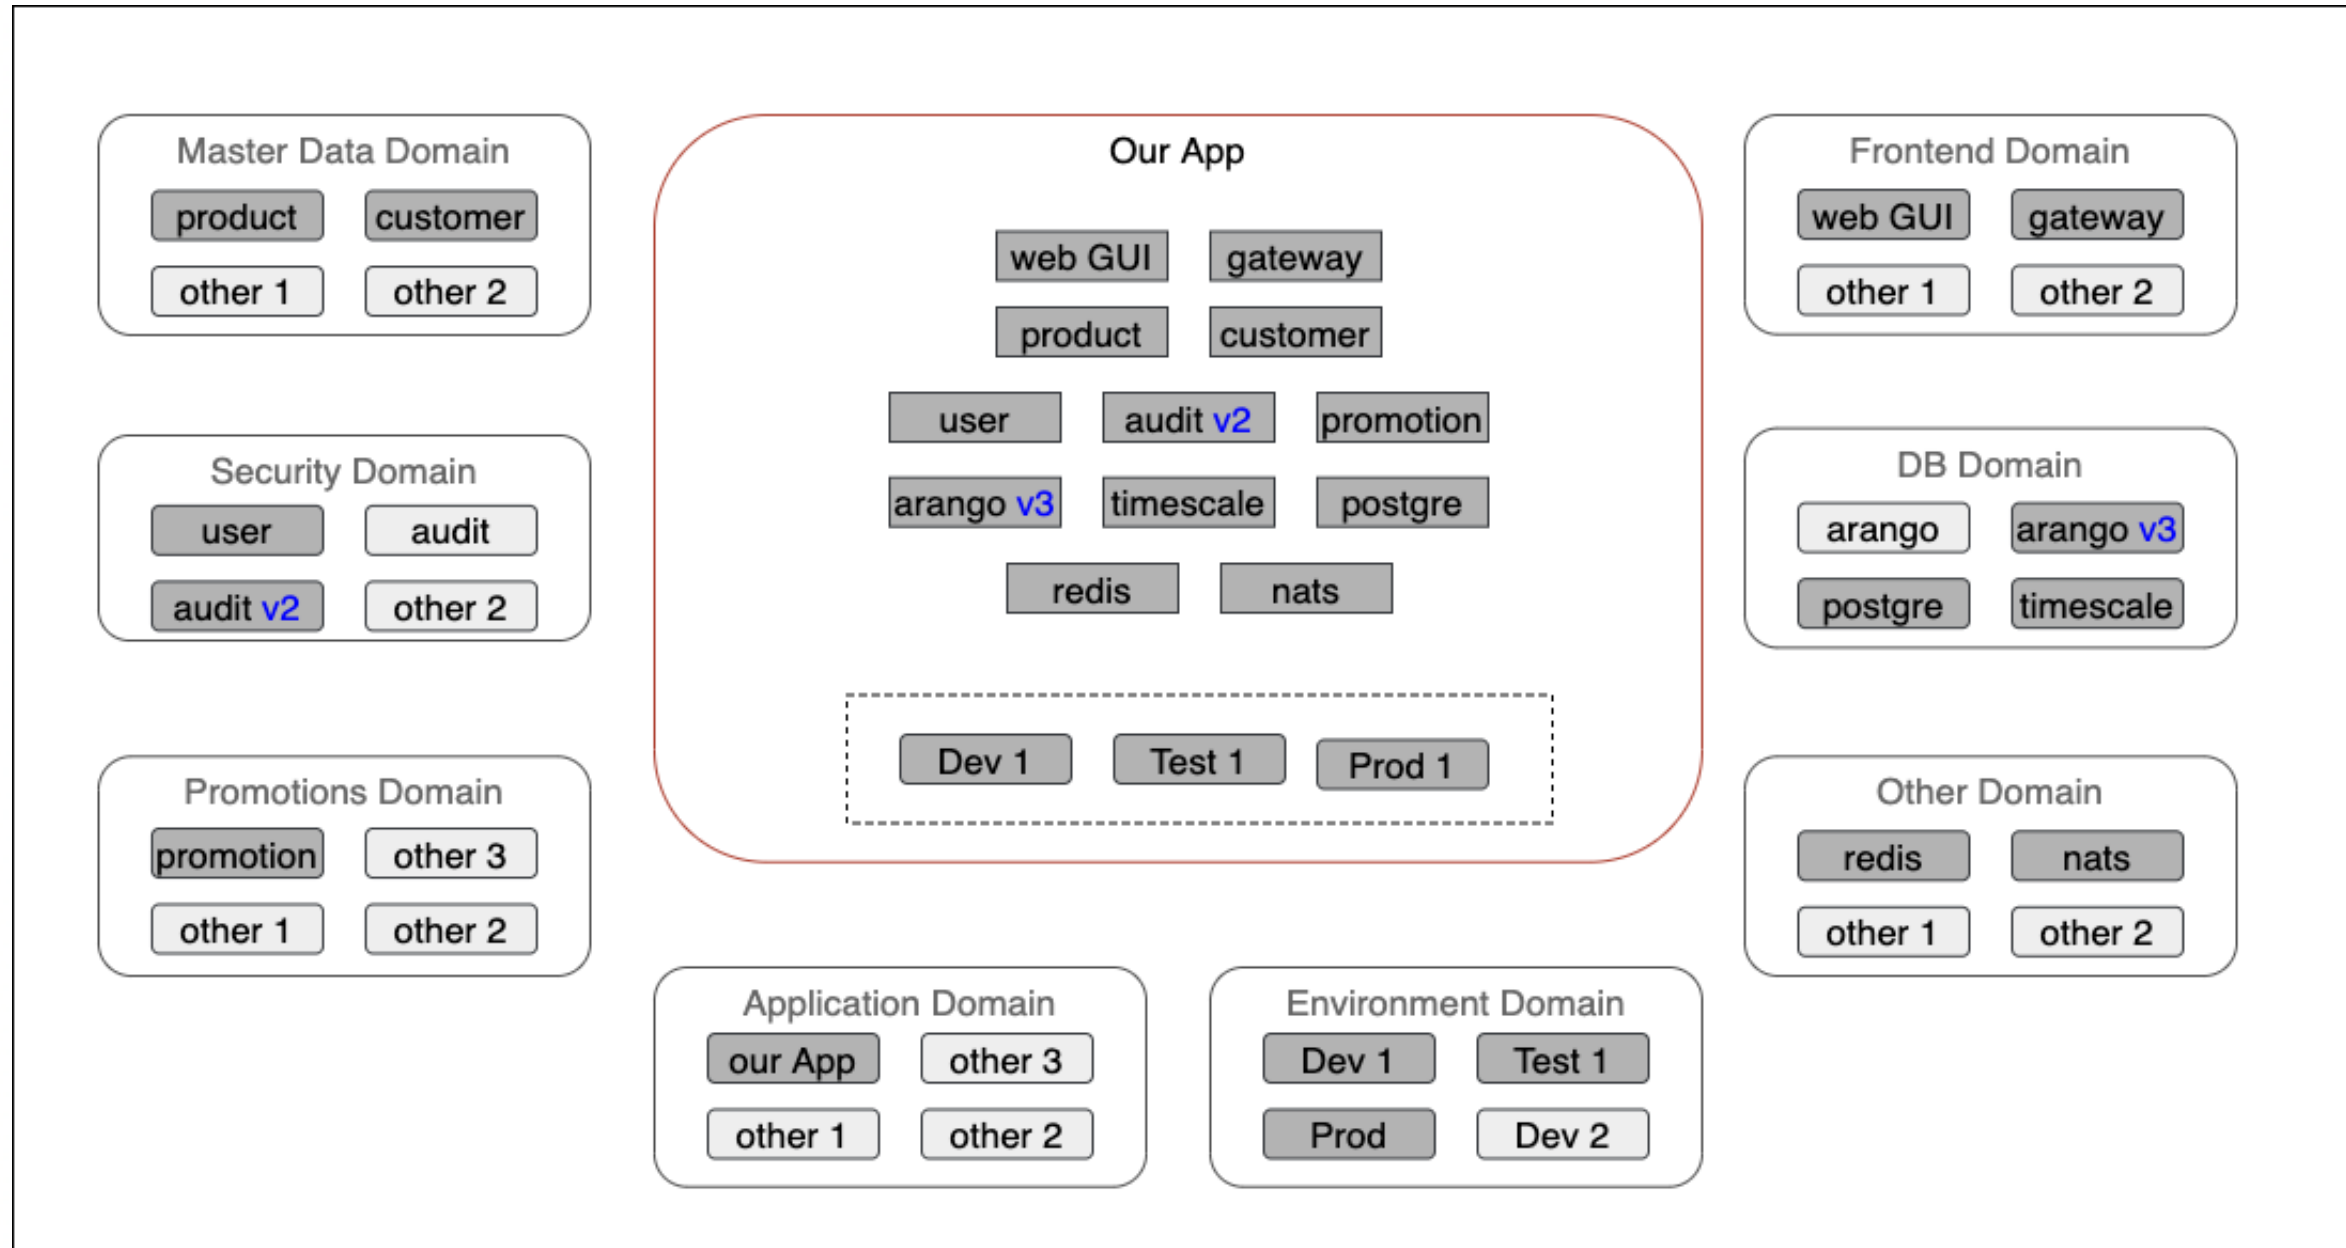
Master Data Domain

product customer

other 1 other 2

Security Domain

user audit

audit v2 other 2

Promotions Domain

promotion other 3

other 1 other 2

Our App

web GUI gateway

product customer

user audit v2 promotion

arango v3 timescale postgre

redis nats

Dev 1 Test 1 Prod 1

Frontend Domain

web GUI gateway

other 1 other 2

DB Domain

arango arango v3

postgre timescale

Other Domain

redis nats

other 1 other 2

Application Domain

our App other 3

other 1 other 2

Environment Domain

Dev 1 Test 1

Prod Dev 2